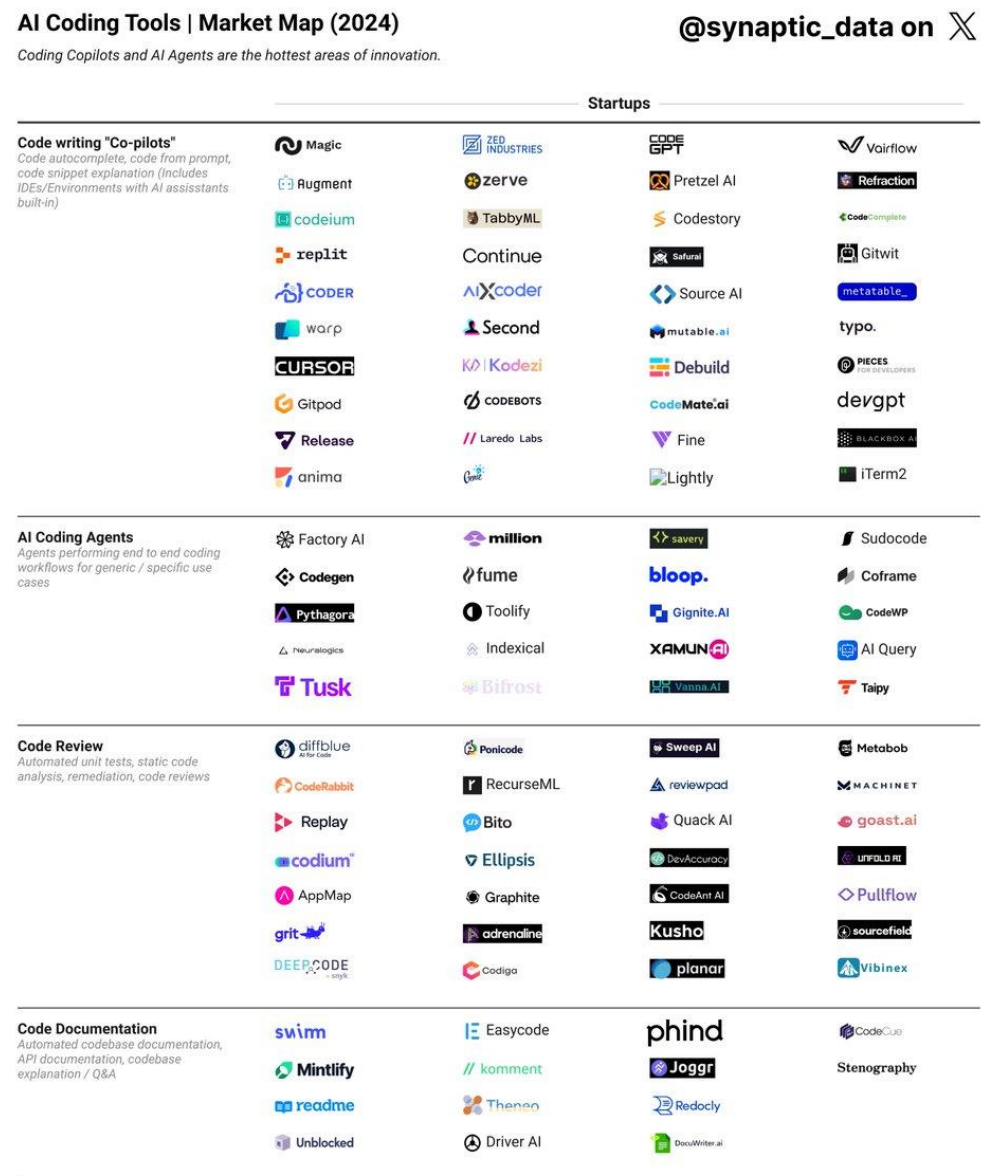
AI Coding Tools | Market Map (2024)
Coding Copilots and AI Agents are the hottest areas of innovation.

@synaptic_data on 𝕏

Startups

Code writing "Co-pilots"
Code autocomplete, code from prompt, code snippet explanation (Includes IDEs/Environments with AI assisstants built-in)

Magic
ZED INDUSTRIES
CODE GPT
Vairflow
Augment
zerve
Pretzel AI
Refraction
codeium
TabbyML
Codestory
CodeComplete
replit
Continue
Safurai
Gitwit
CODER
AIXcoder
Source AI
metatable_
warp
Second
mutable.ai
typo.
CURSOR
Kodezi
Debuild
PIECES FOR DEVELOPERS
Gitpod
CODEBOTS
CodeMate.ai
devgpt
Release
Laredo Labs
Fine
BLACKBOX AI
anima
Genie
Lightly
iTerm2

AI Coding Agents
Agents performing end to end coding workflows for generic / specific use cases

Factory AI
million
savery
Sudocode
Codegen
fume
bloop.
Coframe
Pythagora
Toolify
Gignite.AI
CodeWP
Neuralogics
Indexical
XAMUN AI
AI Query
Tusk
Bifrost
Vanna.AI
Taipy

Code Review
Automated unit tests, static code analysis, remediation, code reviews

diffblue AI for Code
Ponicode
Sweep AI
Metabob
CodeRabbit
RecurseML
reviewpad
MACHINET
Replay
Bito
Quack AI
goast.ai
codium
Ellipsis
DevAccuracy
UNFOLD AI
AppMap
Graphite
CodeAnt AI
Pullflow
grit
adrenaline
Kusho
sourcefield
DEEPCODE by snyk
Codiga
planar
Vibinex

Code Documentation
Automated codebase documentation, API documentation, codebase explanation / Q&A

swimm
Easycode
phind
CodeCue
Mintlify
komment
Joggr
Stenography
readme
Theneo
Redocly
Unblocked
Driver AI
DocuWriter.ai